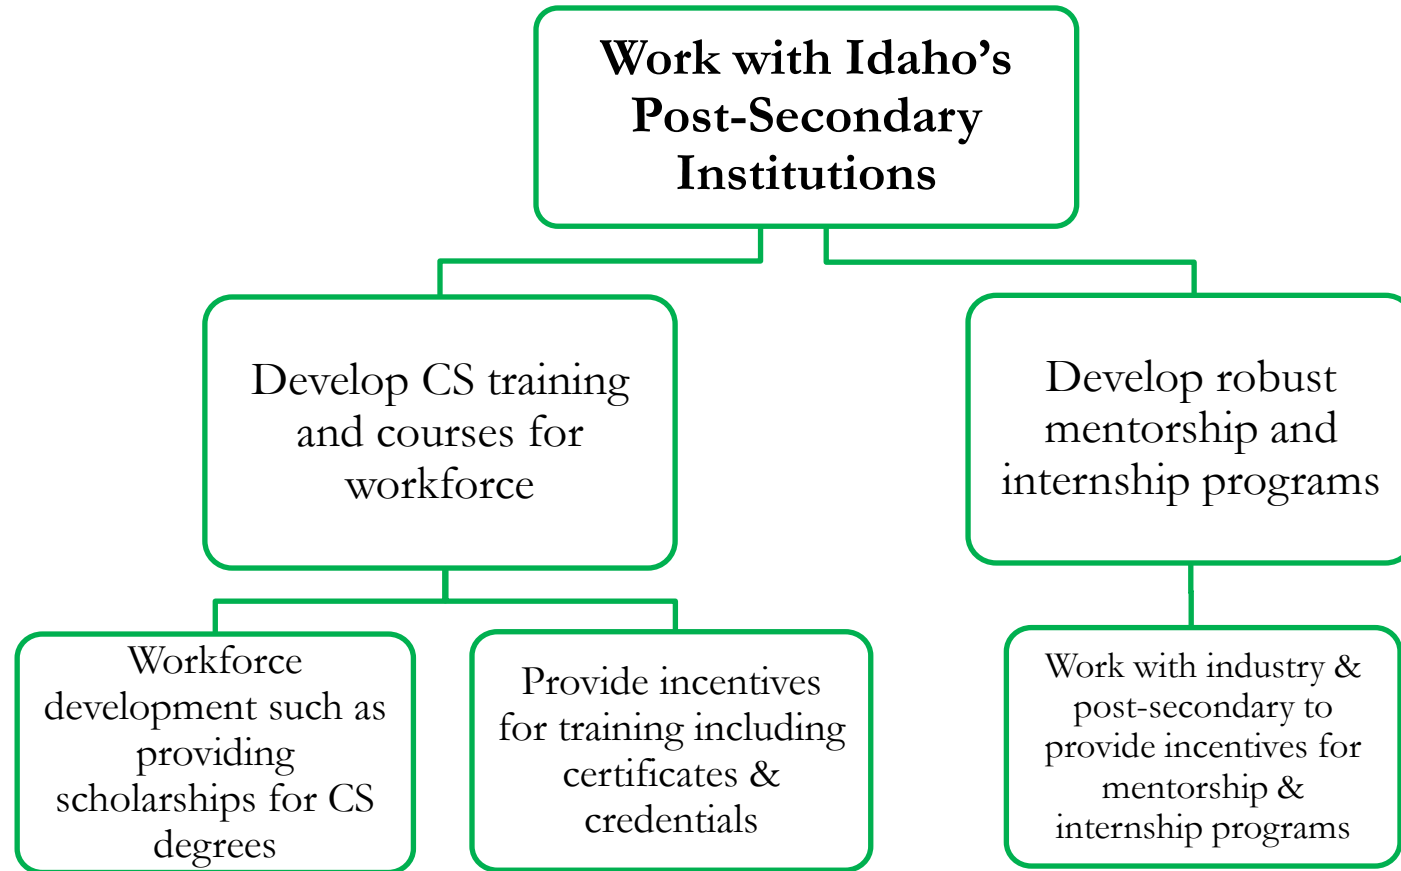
Work with Idaho's Post-Secondary Institutions

Develop CS training and courses for workforce

Develop robust mentorship and internship programs

Workforce development such as providing scholarships for CS degrees

Provide incentives for training including certificates & credentials

Work with industry & post-secondary to provide incentives for mentorship & internship programs